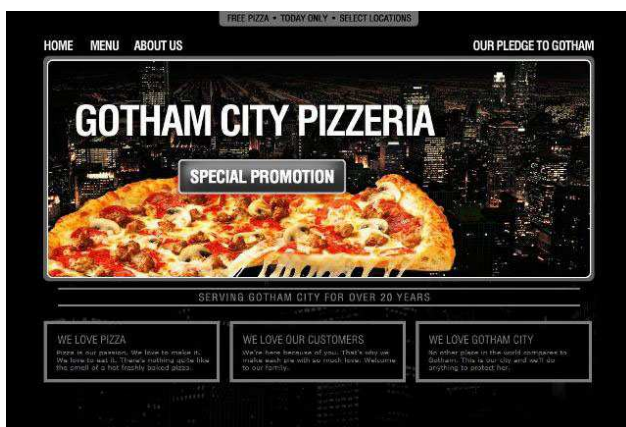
FREE PIZZA • TODAY ONLY • SELECT LOCATIONS

HOME MENU ABOUT US

OUR PLEDGE TO GOTHAM

GOTHAM CITY PIZZERIA

SPECIAL PROMOTION

SERVING GOTHAM CITY FOR OVER 20 YEARS

WE LOVE PIZZA

Pizza is our passion. We love to make it. We love to eat it. There's nothing quite like the smell of a hot freshly baked pizza.

WE LOVE OUR CUSTOMERS

We're here because of you. That's why we make each pie with so much love. Welcome to our family.

WE LOVE GOTHAM CITY

No other place in the world compares to Gotham. This is our city and we'll do anything to protect her.